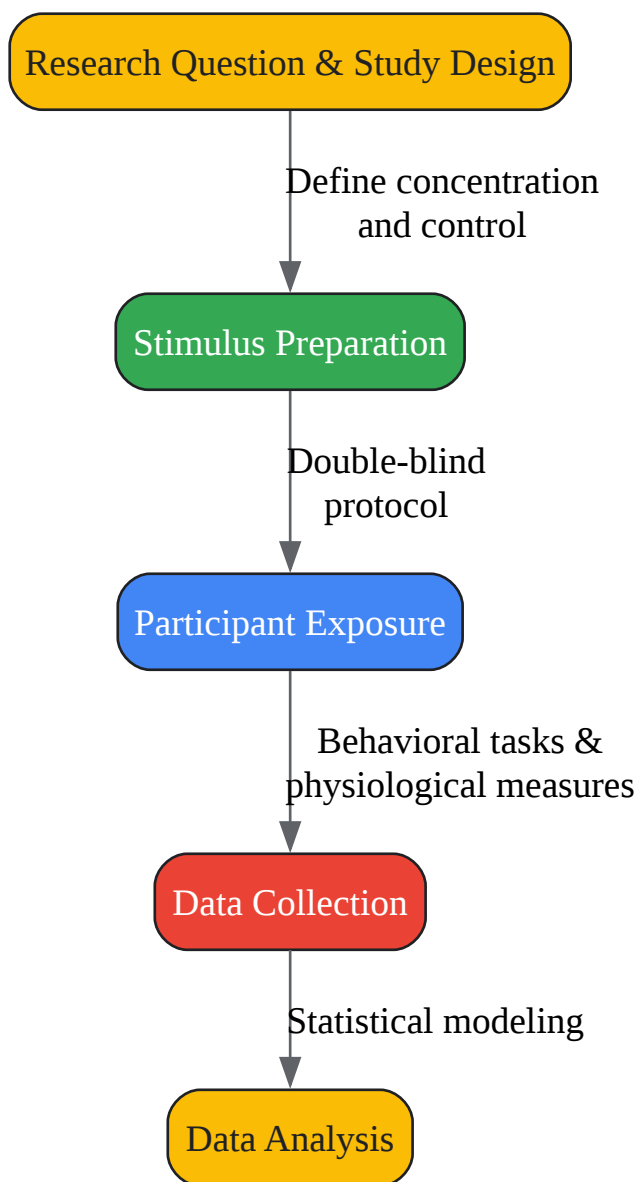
Research Question & Study Design

Define concentration and control

Stimulus Preparation

Double-blind protocol

Participant Exposure

Behavioral tasks & physiological measures

Data Collection

Statistical modeling

Data Analysis